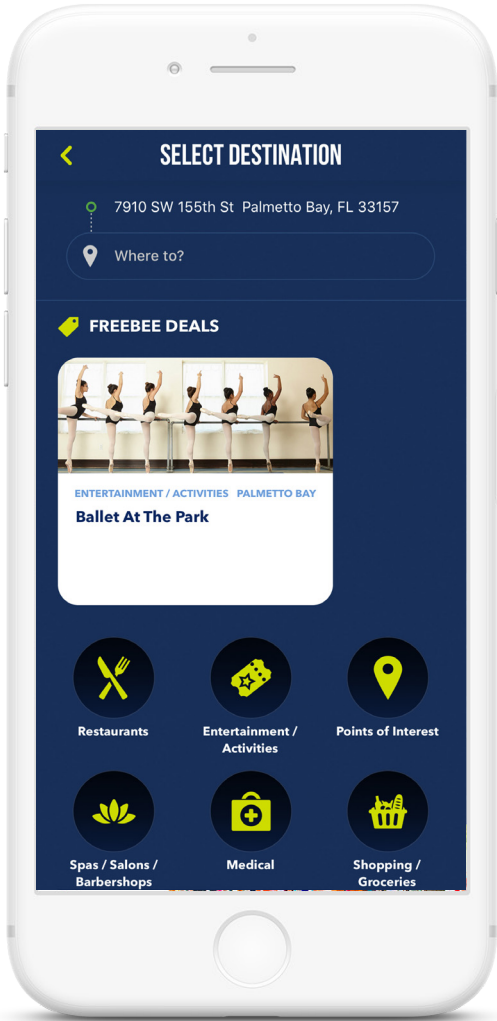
SELECT DESTINATION

7910 SW 155th St Palmetto Bay, FL 33157

Where to?

FREEBEE DEALS

ENTERTAINMENT / ACTIVITIES PALMETTO BAY

Ballet At The Park

Restaurants

Entertainment / Activities

Points of Interest

Spas / Salons / Barbershops

Medical

Shopping / Groceries